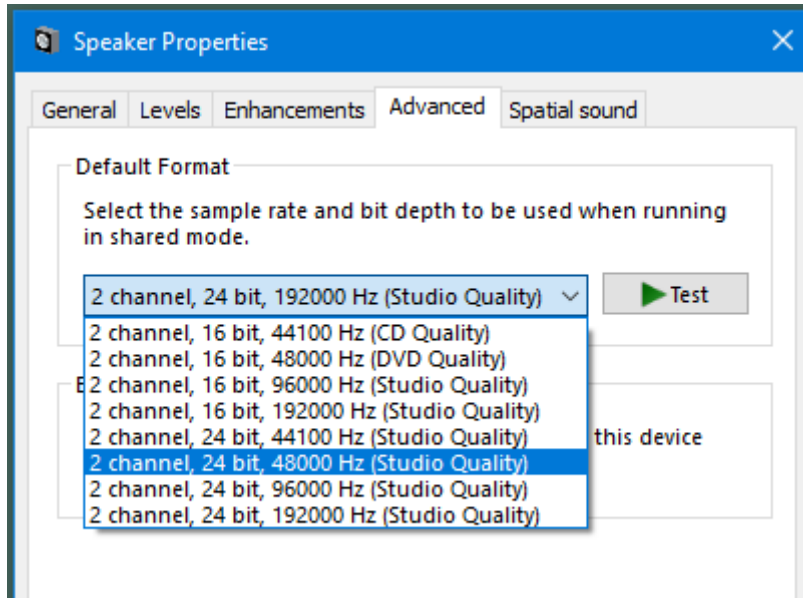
Speaker Properties

General | Levels | Enhancements | Advanced | Spatial sound

Default Format

Select the sample rate and bit depth to be used when running in shared mode.

2 channel, 24 bit, 192000 Hz (Studio Quality)

Test

2 channel, 16 bit, 44100 Hz (CD Quality)
2 channel, 16 bit, 48000 Hz (DVD Quality)
2 channel, 16 bit, 96000 Hz (Studio Quality)
2 channel, 16 bit, 192000 Hz (Studio Quality)
2 channel, 24 bit, 44100 Hz (Studio Quality)
2 channel, 24 bit, 48000 Hz (Studio Quality)
2 channel, 24 bit, 96000 Hz (Studio Quality)
2 channel, 24 bit, 192000 Hz (Studio Quality)

E

this device